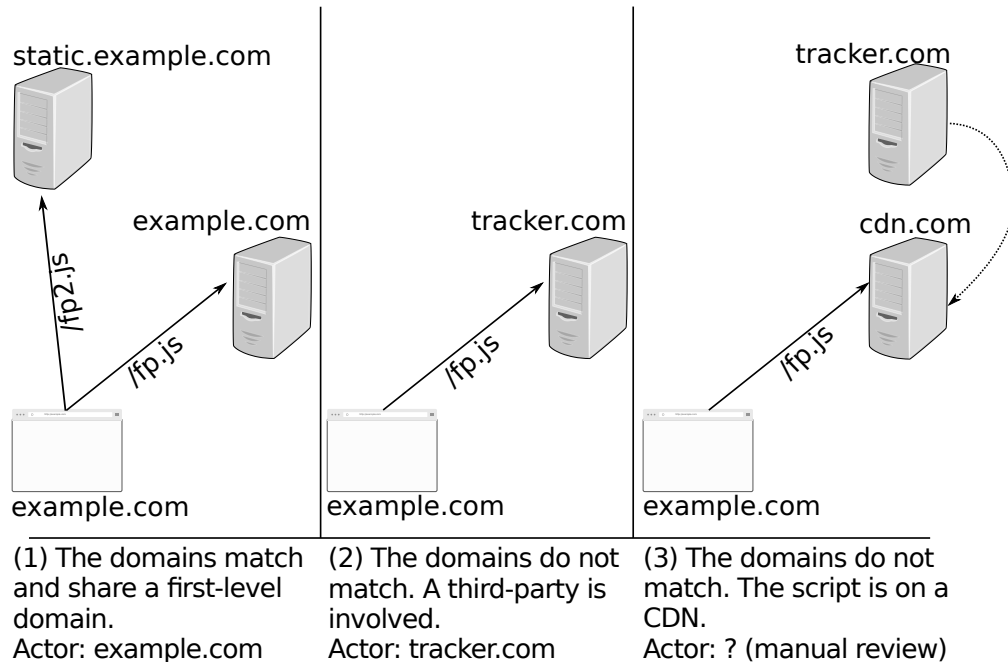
static.example.com

/fp2.js

example.com

/fp.js

example.com

(1) The domains match and share a first-level domain.
Actor: example.com

tracker.com

/fp.js

example.com

(2) The domains do not match. A third-party is involved.
Actor: tracker.com

tracker.com

cdn.com

/fp.js

example.com

(3) The domains do not match. The script is on a CDN.
Actor: ? (manual review)